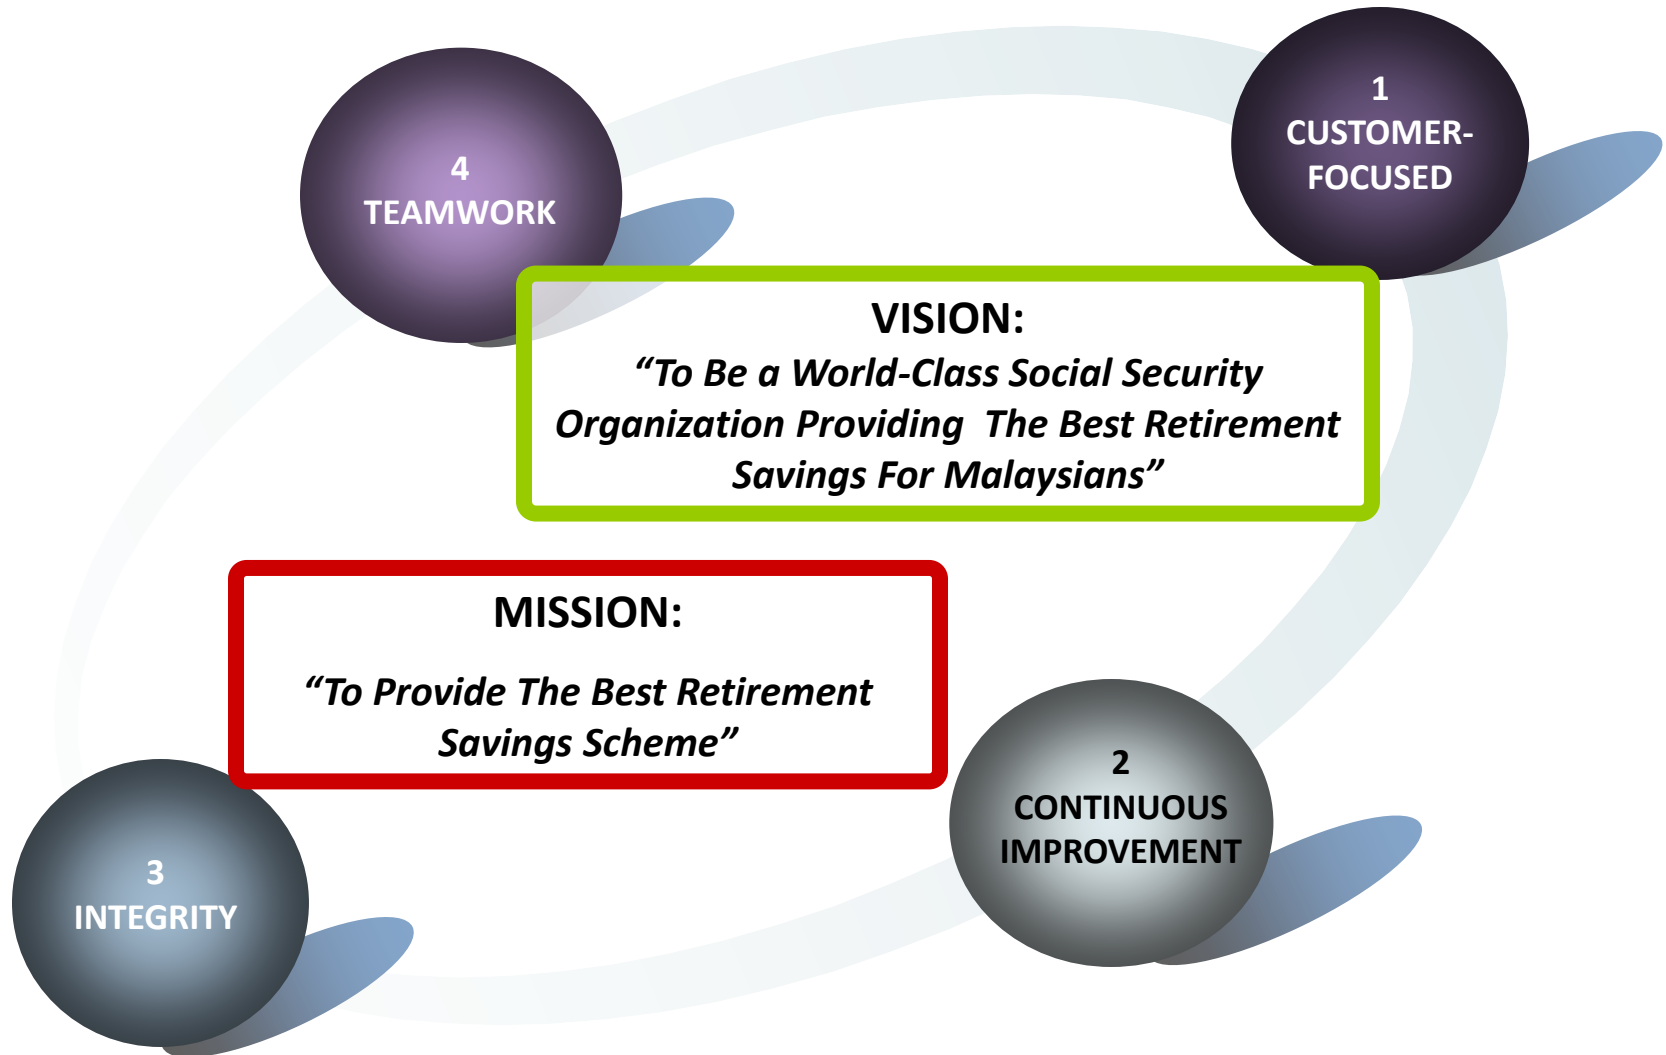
4
TEAMWORK

1
CUSTOMER-FOCUSED

VISION:
“To Be a World-Class Social Security Organization Providing The Best Retirement Savings For Malaysians”

MISSION:
“To Provide The Best Retirement Savings Scheme”

3
INTEGRITY

2
CONTINUOUS IMPROVEMENT